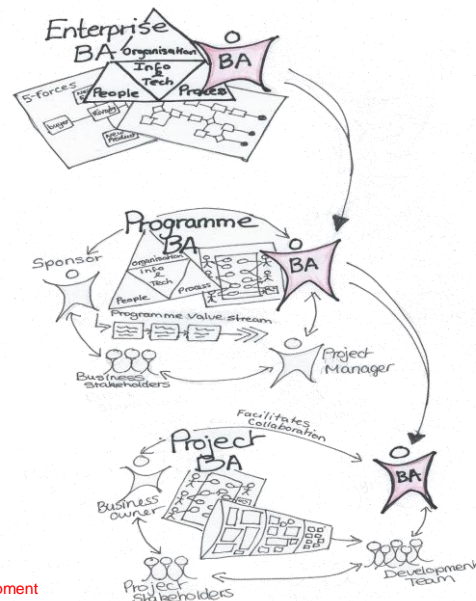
Enterprise BA

Organisation

Info & Tech

People

Process

BA

5-forces

Buyer

Rivalry

New Product

Programme BA

Sponsor

Organisation

Info & Tech

People

Process

BA

Programme Value stream

Business Stakeholders

Project Manager

Facilitates Collaboration

Project BA

Business owner

BA

Project Stakeholders

Development Team

opment